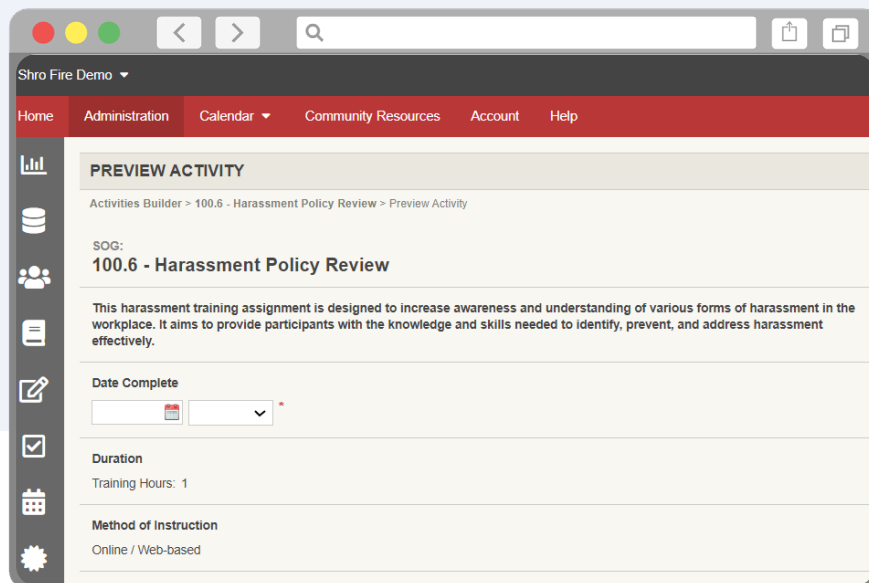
Shro Fire Demo ▾

Home | Administration | Calendar ▾ | Community Resources | Account | Help

PREVIEW ACTIVITY

Activities Builder > 100.6 - Harassment Policy Review > Preview Activity

SOG:
100.6 - Harassment Policy Review

This harassment training assignment is designed to increase awareness and understanding of various forms of harassment in the workplace. It aims to provide participants with the knowledge and skills needed to identify, prevent, and address harassment effectively.

Date Complete
*

Duration
Training Hours: 1

Method of Instruction
Online / Web-based